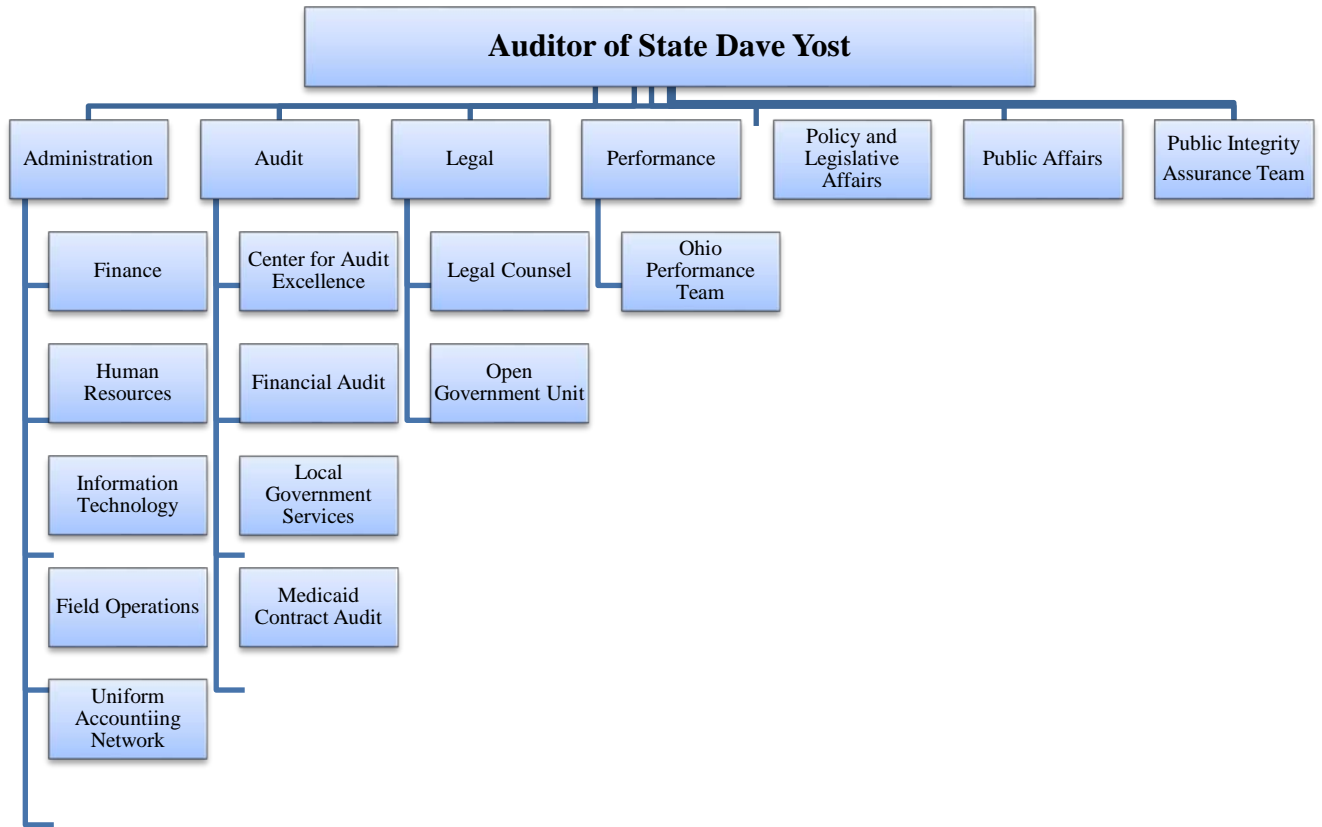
Auditor of State Dave Yost

Administration

Finance

Human Resources

Information Technology

Field Operations

Uniform Accountiing Network

Audit

Center for Audit Excellence

Financial Audit

Local Government Services

Medicaid Contract Audit

Legal

Legal Counsel

Open Government Unit

Performance

Ohio Performance Team

Policy and Legislative Affairs

Public Affairs

Public Integrity Assurance Team